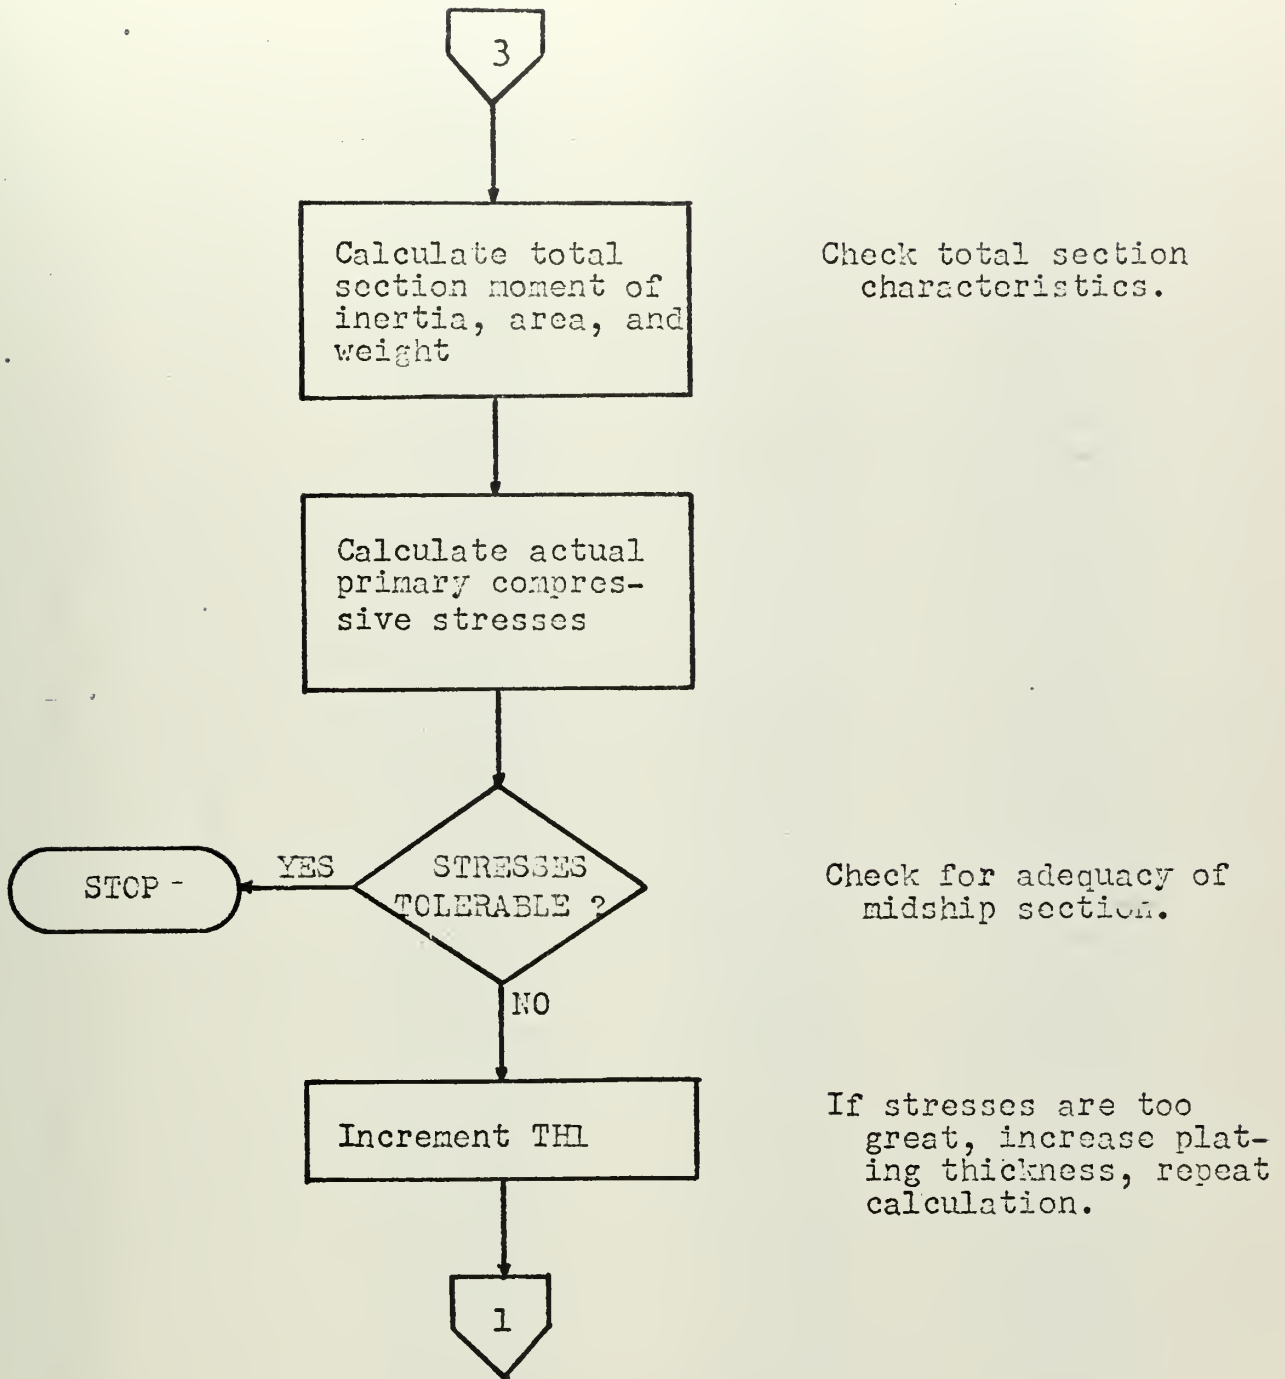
3

Calculate total section moment of inertia, area, and weight

Check total section characteristics.

Calculate actual primary compressive stresses

STOP -

YES

STRESSES TOLERABLE ?

Check for adequacy of midship section.

NO

Increment THL

If stresses are too great, increase plating thickness, repeat calculation.

1